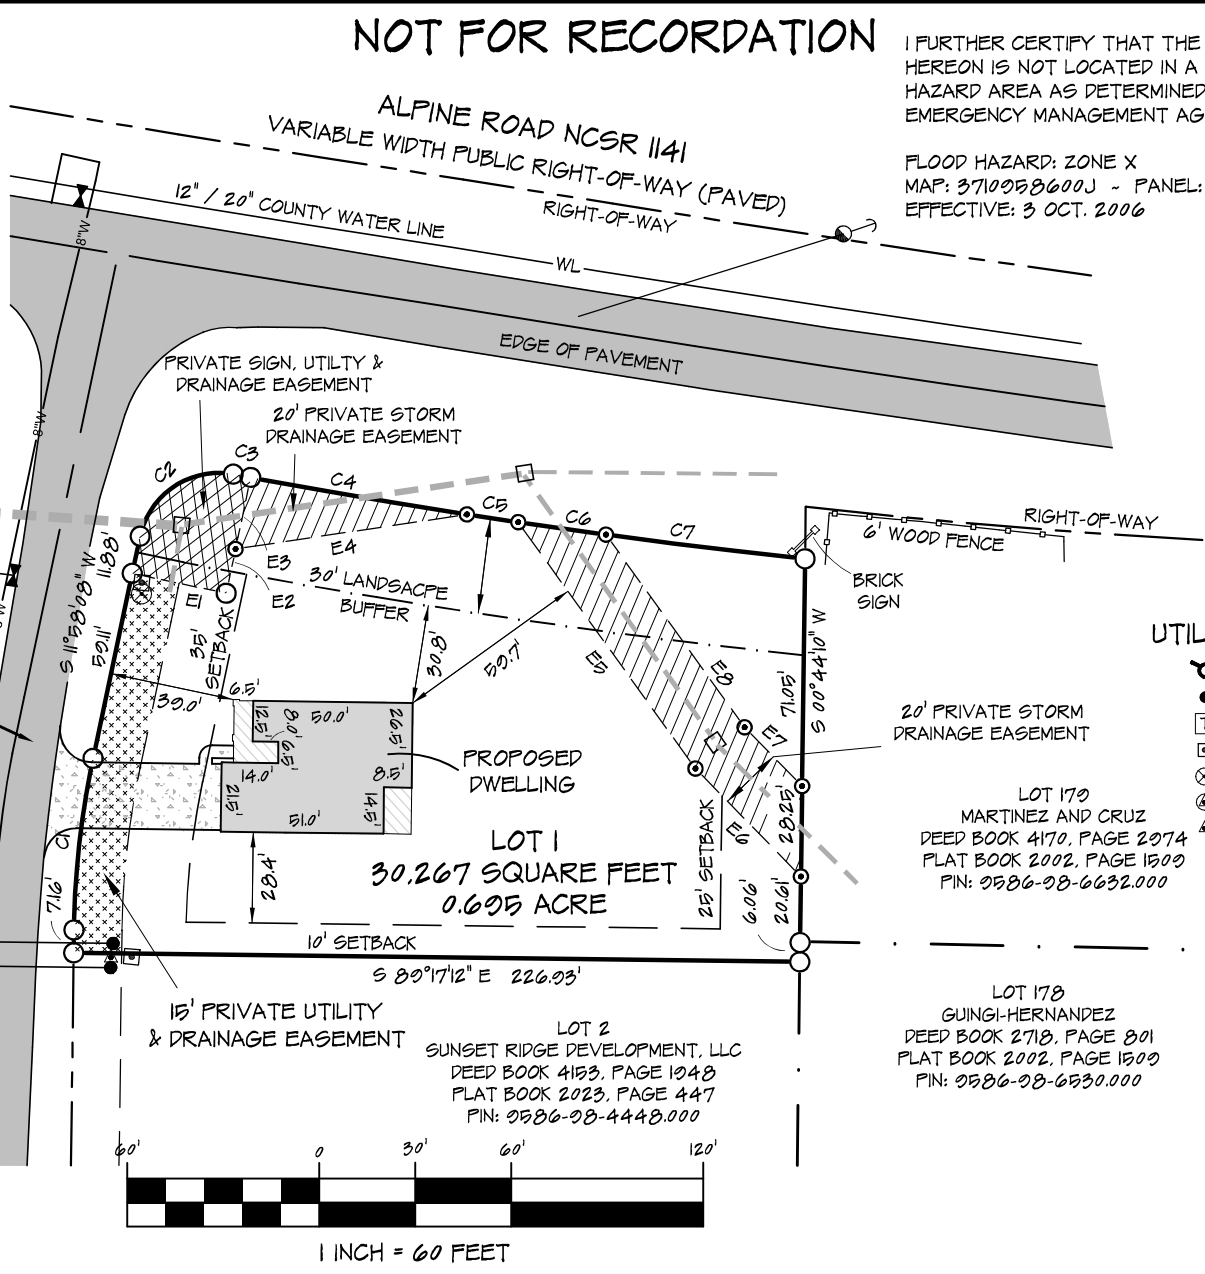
NOT FOR RECORDATION

I FURTHER CERTIFY THAT THE HEREON IS NOT LOCATED IN A HAZARD AREA AS DETERMINED EMERGENCY MANAGEMENT AG

FLOOD HAZARD: ZONE X
MAP: 3710958600J - PANEL:
EFFECTIVE: 3 OCT. 2006

ALPINE ROAD NCSR 1141
VARIABLE WIDTH PUBLIC RIGHT-OF-WAY (PAVED)
RIGHT-OF-WAY
12" / 20" COUNTY WATER LINE
WL
8"W
EDGE OF PAVEMENT
8"W

PRIVATE SIGN, UTILTY & DRAINAGE EASEMENT
20' PRIVATE STORM DRAINAGE EASEMENT
C2
C3
C4
C5
C6
C7
RIGHT-OF-WAY
6' WOOD FENCE
BRICK SIGN
E3
E4
E1
E2
30' LANDSACPE BUFFER
35' SETBACK
11.88'
S 11°38'08" W
50.11'
6.5'
39.0'
30.8'
59.7
E5
E8
E7
E6
71.05'
S 00°44'10" W
UTIL
20' PRIVATE STORM DRAINAGE EASEMENT
50.0'
8.0'
26.5'
14.0'
8.5'
51.0'
14.5'
21.5'
PROPOSED DWELLING
LOT 1
30,267 SQUARE FEET
0.695 ACRE
28.4'
25' SETBACK
28.25'
20.61'
6.06'
7.16'
C1
10' SETBACK
S 89°17'12" E 226.93'

LOT 179
MARTINEZ AND CRUZ
DEED BOOK 4170, PAGE 2974
PLAT BOOK 2002, PAGE 1509
PIN: 9586-98-6632.000

LOT 178
GUINGI-HERNANDEZ
DEED BOOK 2718, PAGE 801
PLAT BOOK 2002, PAGE 1509
PIN: 9586-98-6530.000

15' PRIVATE UTILITY & DRAINAGE EASEMENT

LOT 2
SUNSET RIDGE DEVELOPMENT, LLC
DEED BOOK 4153, PAGE 1948
PLAT BOOK 2023, PAGE 447
PIN: 9586-98-4448.000

60' 0 30' 60' 120'
1 INCH = 60 FEET